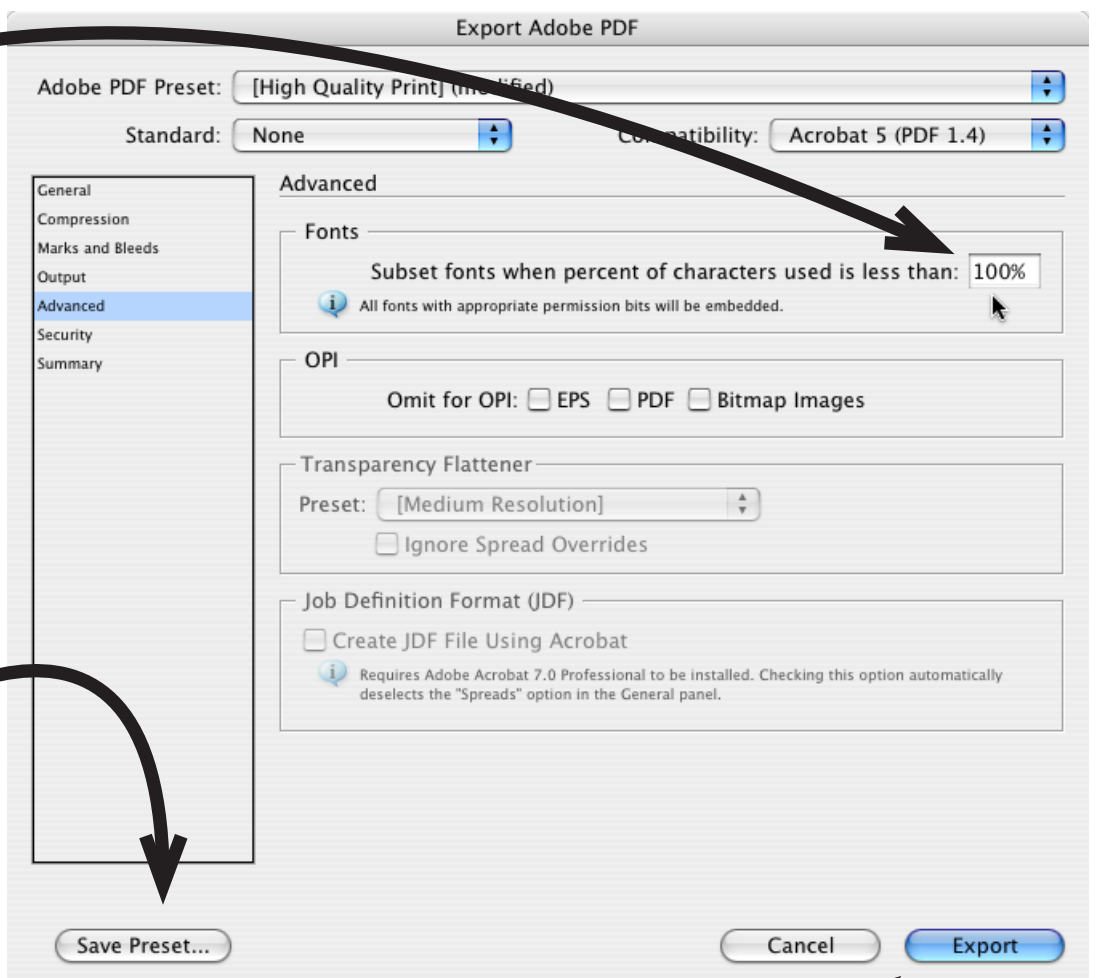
Export Adobe PDF

Adobe PDF Preset: [High Quality Print] (m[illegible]ified)

Standard: None

Co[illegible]atibility: Acrobat 5 (PDF 1.4)

General
Compression
Marks and Bleeds
Output
Advanced
Security
Summary

Advanced

Fonts

Subset fonts when percent of characters used is less than: 100%

All fonts with appropriate permission bits will be embedded.

OPI

Omit for OPI: EPS PDF Bitmap Images

Transparency Flattener

Preset: [Medium Resolution]

Ignore Spread Overrides

Job Definition Format (JDF)

Create JDF File Using Acrobat

Requires Adobe Acrobat 7.0 Professional to be installed. Checking this option automatically deselects the "Spreads" option in the General panel.

Save Preset...

Cancel

Export